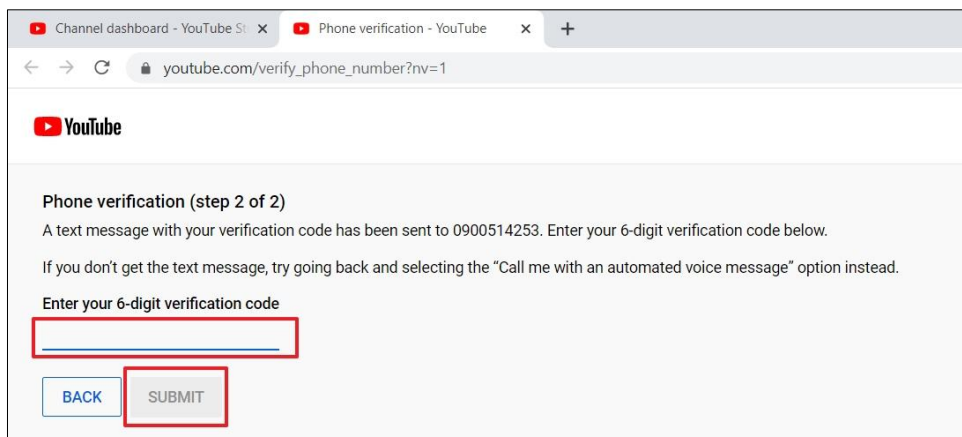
Channel dashboard - YouTube St ×
Phone verification - YouTube ×
+
youtube.com/verify_phone_number?nv=1

YouTube

Phone verification (step 2 of 2)

A text message with your verification code has been sent to 0900514253. Enter your 6-digit verification code below.

If you don't get the text message, try going back and selecting the "Call me with an automated voice message" option instead.

Enter your 6-digit verification code

BACK
SUBMIT